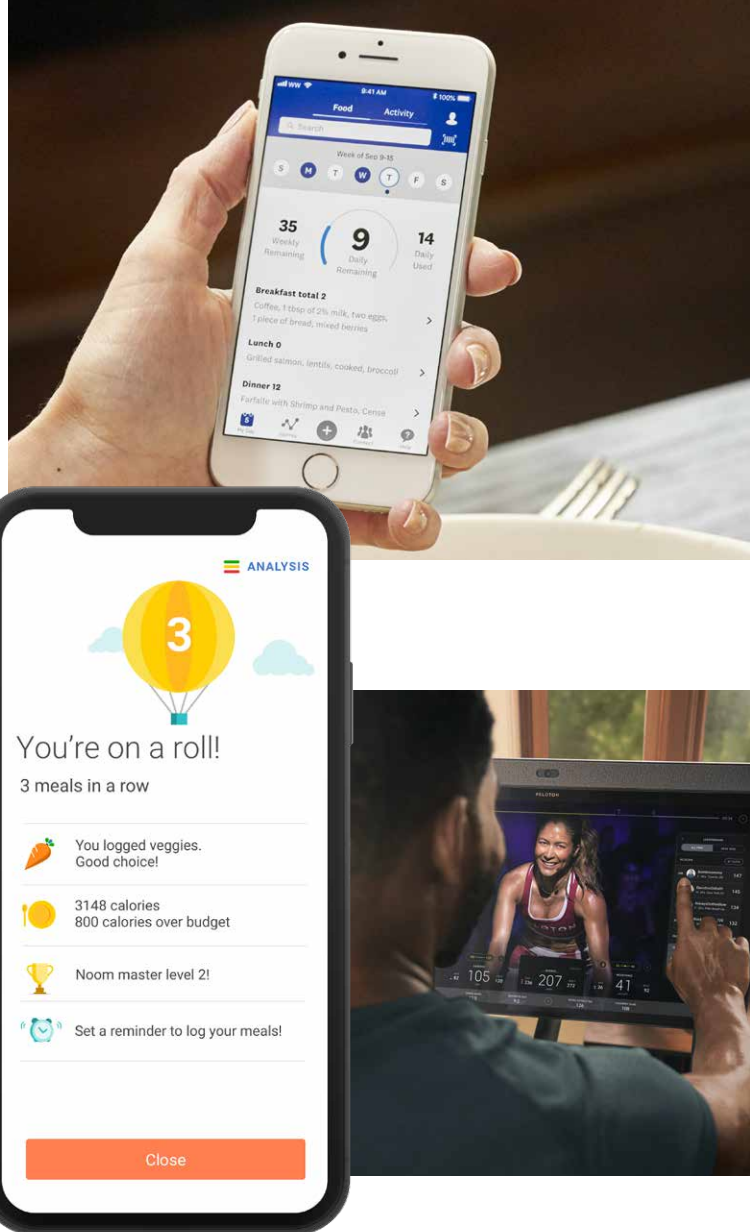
9:41 AM
100%
Food
Activity
Search
Week of Sep 9-15
S M T W T F S
35
Weekly Remaining
9
Daily Remaining
14
Daily Used
Breakfast total 2
Coffee, 1 tbsp of 2% milk, two eggs, 1 piece of bread, mixed berries
Lunch 0
Grilled salmon, lentils, cooked, broccoli
Dinner 12
Farfalle with Shrimp and Pesto, Cense

ANALYSIS
3
You're on a roll!
3 meals in a row
You logged veggies. Good choice!
3148 calories
800 calories over budget
Noom master level 2!
Set a reminder to log your meals!
Close

PELOTON
105
207
41